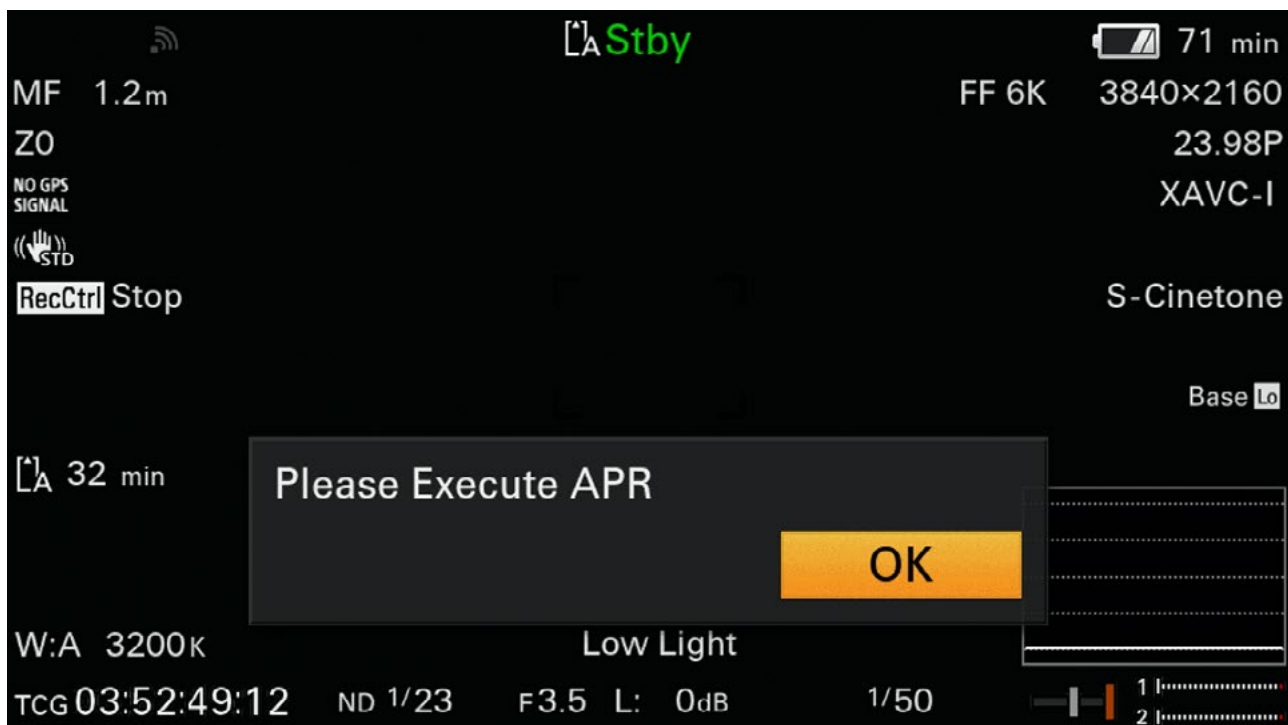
A Stby

71 min

MF 1.2m

FF 6K 3840×2160

Z0

23.98P

NO GPS SIGNAL

XAVC-I

STD

RecCtrl Stop

S-Cinetone

Base Lo

A 32 min

Please Execute APR

OK

W:A 3200K

Low Light

TCG 03:52:49:12 ND 1/23 F3.5 L: 0dB 1/50

1

2